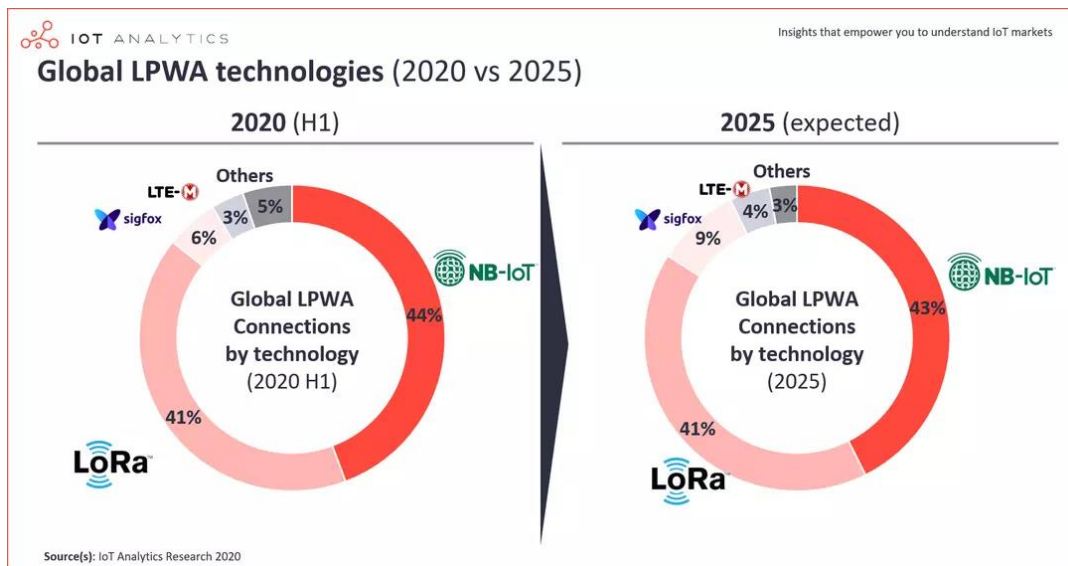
IOT ANALYTICS

Insights that empower you to understand IoT markets

Global LPWA technologies (2020 vs 2025)

2020 (H1)

Others
LTE-M
sigfox
5%
3%
6%
NB-IoT
Global LPWA Connections by technology (2020 H1)
44%
41%
LoRa

2025 (expected)

Others
LTE-M
sigfox
3%
4%
9%
NB-IoT
Global LPWA Connections by technology (2025)
43%
41%
LoRa

Source(s): IoT Analytics Research 2020